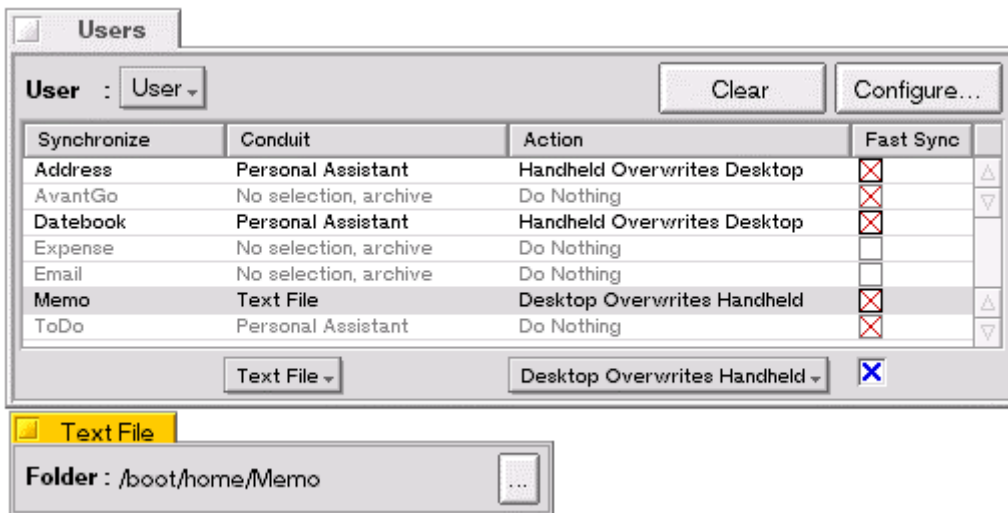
Users

User : User

Clear

Configure...

| Synchronize | Conduit | Action | Fast Sync |
|---|---|---|---|
| Address | Personal Assistant | Handheld Overwrites Desktop | ☒ |
| AvantGo | No selection, archive | Do Nothing | ☒ |
| Datebook | Personal Assistant | Handheld Overwrites Desktop | ☒ |
| Expense | No selection, archive | Do Nothing | ☐ |
| Email | No selection, archive | Do Nothing | ☐ |
| Memo | Text File | Desktop Overwrites Handheld | ☒ |
| ToDo | Personal Assistant | Do Nothing | ☒ |

Text File

Desktop Overwrites Handheld

Text File

Folder : /boot/home/Memo

...